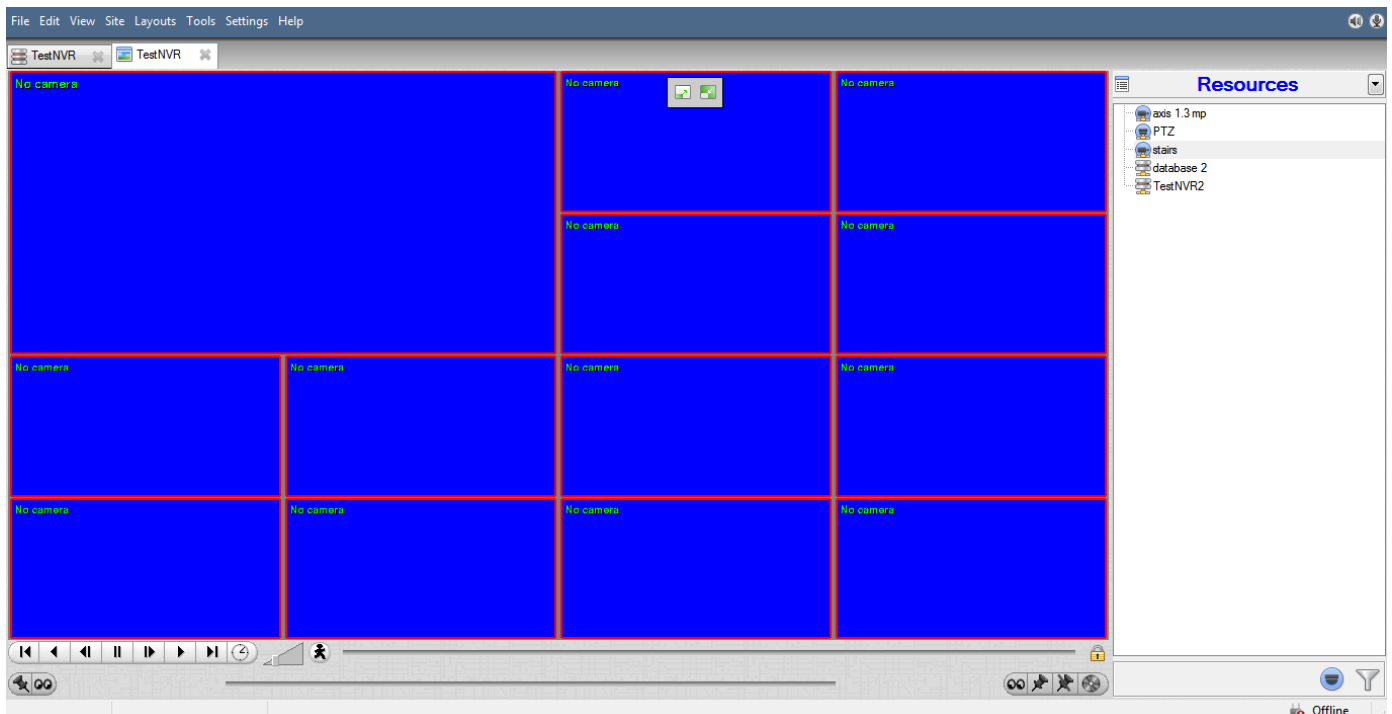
File Edit View Site Layouts Tools Settings Help

TestNVR TestNVR

No camera

No camera

No camera

No camera

No camera

No camera

No camera

No camera

No camera

No camera

No camera

No camera

No camera

Resources

axis 1.3 mp
PTZ
stairs
database 2
TestNVR2

Offline